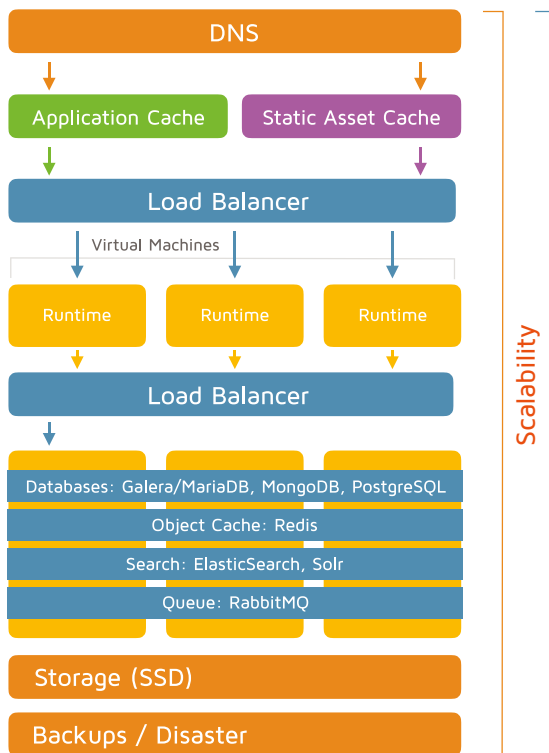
DNS

Application Cache

Static Asset Cache

Load Balancer

Virtual Machines

Runtime

Runtime

Runtime

Load Balancer

Databases: Galera/MariaDB, MongoDB, PostgreSQL

Object Cache: Redis

Search: ElasticSearch, Solr

Queue: RabbitMQ

Storage (SSD)

Backups / Disaster

Scalability